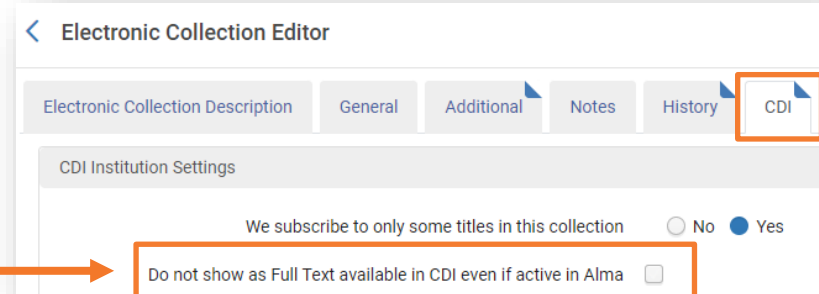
Electronic Collection Editor

Electronic Collection Description
General
Additional
Notes
History
CDI

CDI Institution Settings

We subscribe to only some titles in this collection
No
Yes

Do not show as Full Text available in CDI even if active in Alma